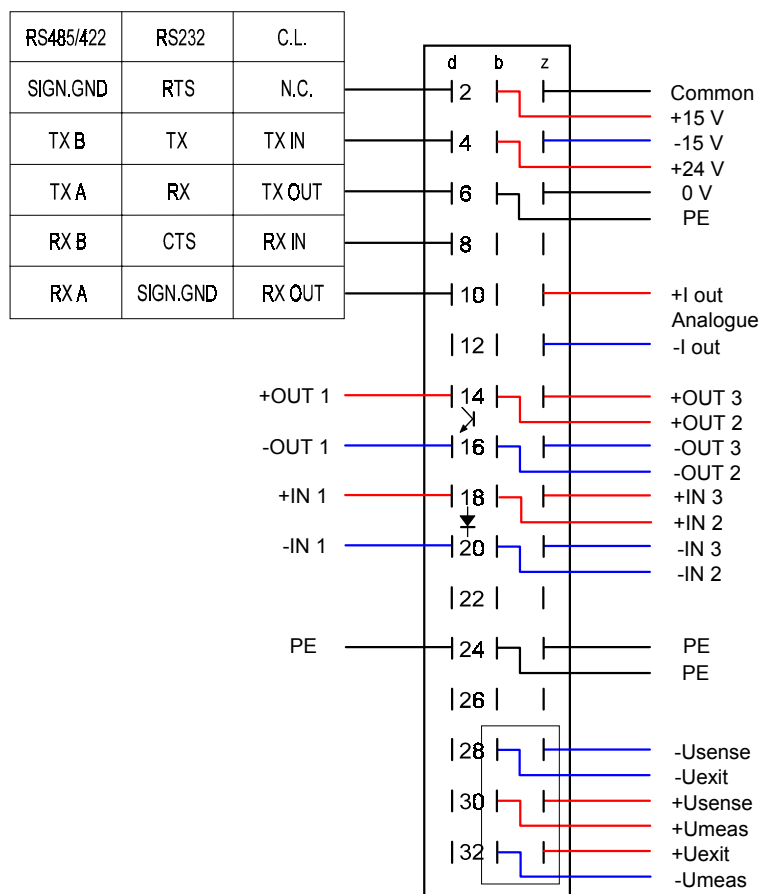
| RS485/422 | RS232 | C.L. |
|---|---|---|
| SIGN.GND | RTS | N.C. |
| TX B | TX | TX IN |
| TX A | RX | TX OUT |
| RX B | CTS | RX IN |
| RX A | SIGN.GND | RX OUT |

d b z

2
4
6
8
10
12
14
16
18
20
22
24
26
28
30
32

Common
+15 V
-15 V
+24 V
0 V
PE

+I out
Analogue
-I out

+OUT 1
-OUT 1
+IN 1
-IN 1
PE

+OUT 3
+OUT 2
-OUT 3
-OUT 2
+IN 3
+IN 2
-IN 3
-IN 2

PE
PE

-Usense
-Uexit
+Usense
+Umeas
+Uexit
-Umeas